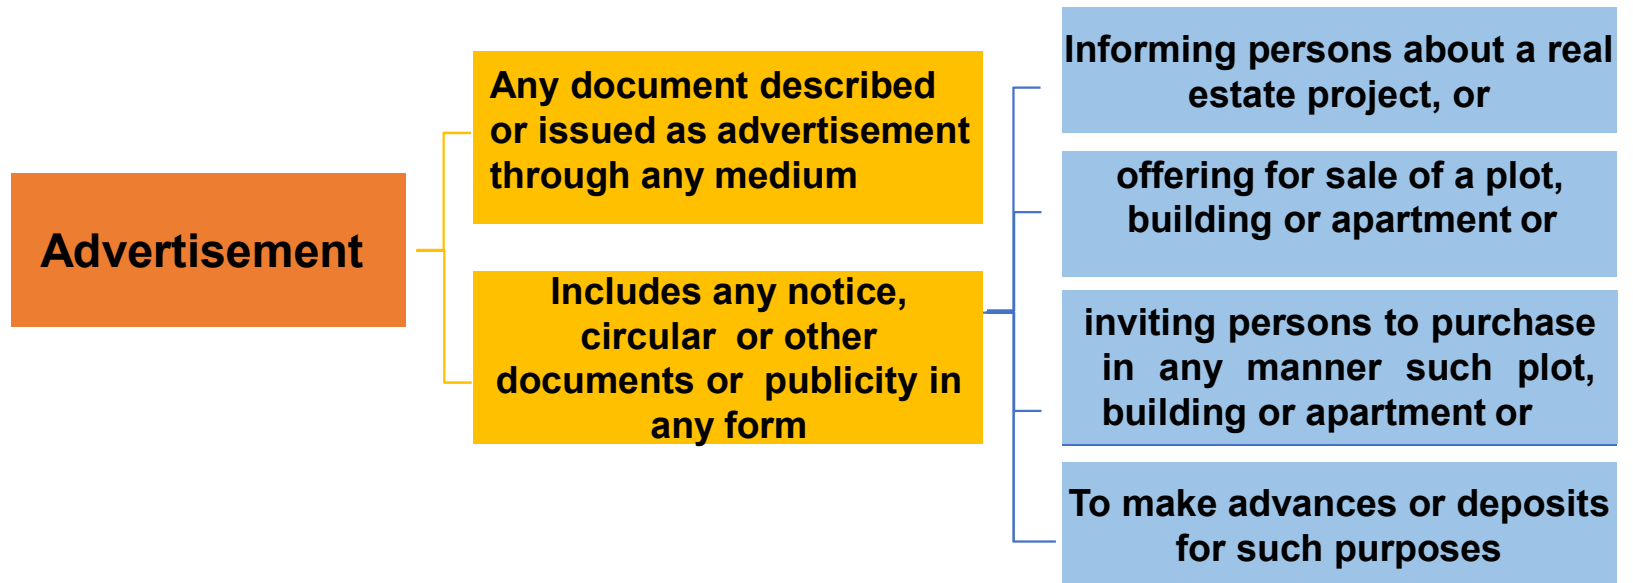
Advertisement

Any document described or issued as advertisement through any medium

Includes any notice, circular or other documents or publicity in any form

Informing persons about a real estate project, or

offering for sale of a plot, building or apartment or

inviting persons to purchase in any manner such plot, building or apartment or

To make advances or deposits for such purposes